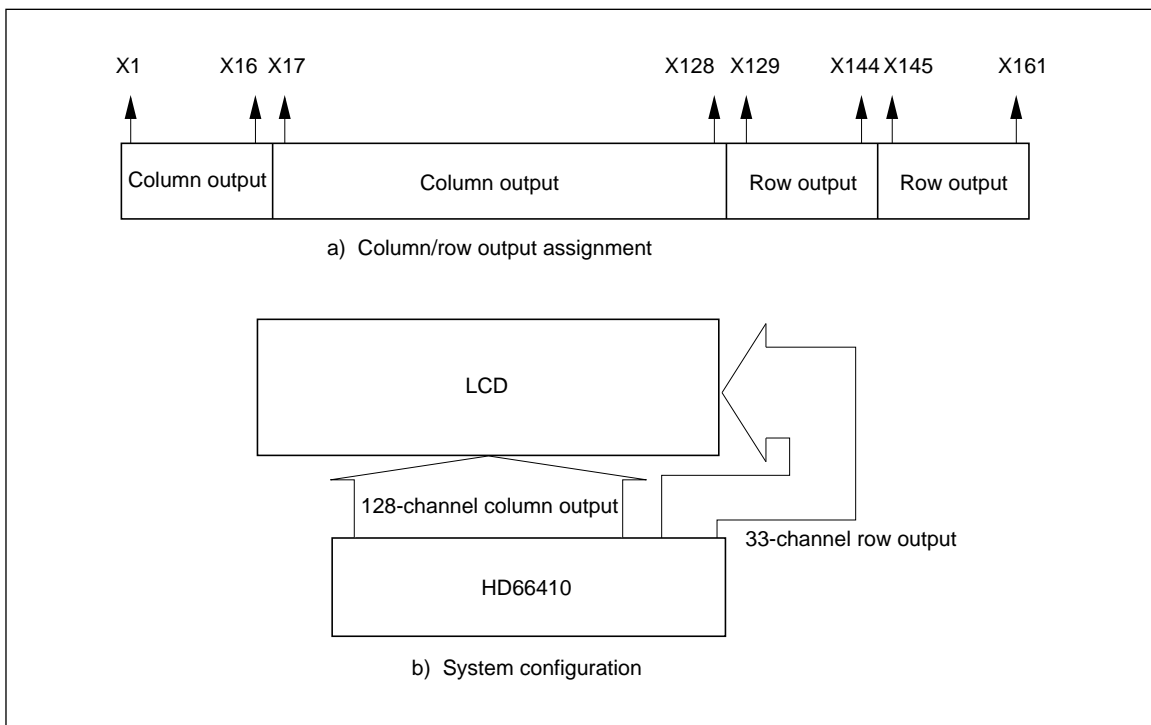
X1 X16 X17 X128 X129 X144 X145 X161

Column output
Column output
Row output
Row output

a) Column/row output assignment

LCD

128-channel column output

33-channel row output

HD66410

b) System configuration